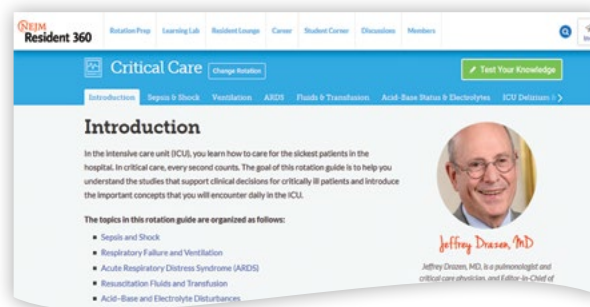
NEJM Resident 360

Rotation Prep Learning Lab Resident Lounge Career Student Corner Discussions Members

Critical Care Change Rotation

Test Your Knowledge

Introduction Sepsis & Shock Ventilation ARDS Fluids & Transfusion Acid-Base Status & Electrolytes ICU Delirium

Introduction

In the intensive care unit (ICU), you learn how to care for the sickest patients in the hospital. In critical care, every second counts. The goal of this rotation guide is to help you understand the studies that support clinical decisions for critically ill patients and introduce the important concepts that you will encounter daily in the ICU.

The topics in this rotation guide are organized as follows:

- Sepsis and Shock
- Respiratory Failure and Ventilation
- Acute Respiratory Distress Syndrome (ARDS)
- Resuscitation Fluids and Transfusion
- Acid–Base and Electrolyte Disturbances

Jeffrey Drazen, MD

Jeffrey Drazen, MD, is a pulmonologist and critical care physician, and Editor-in-Chief of